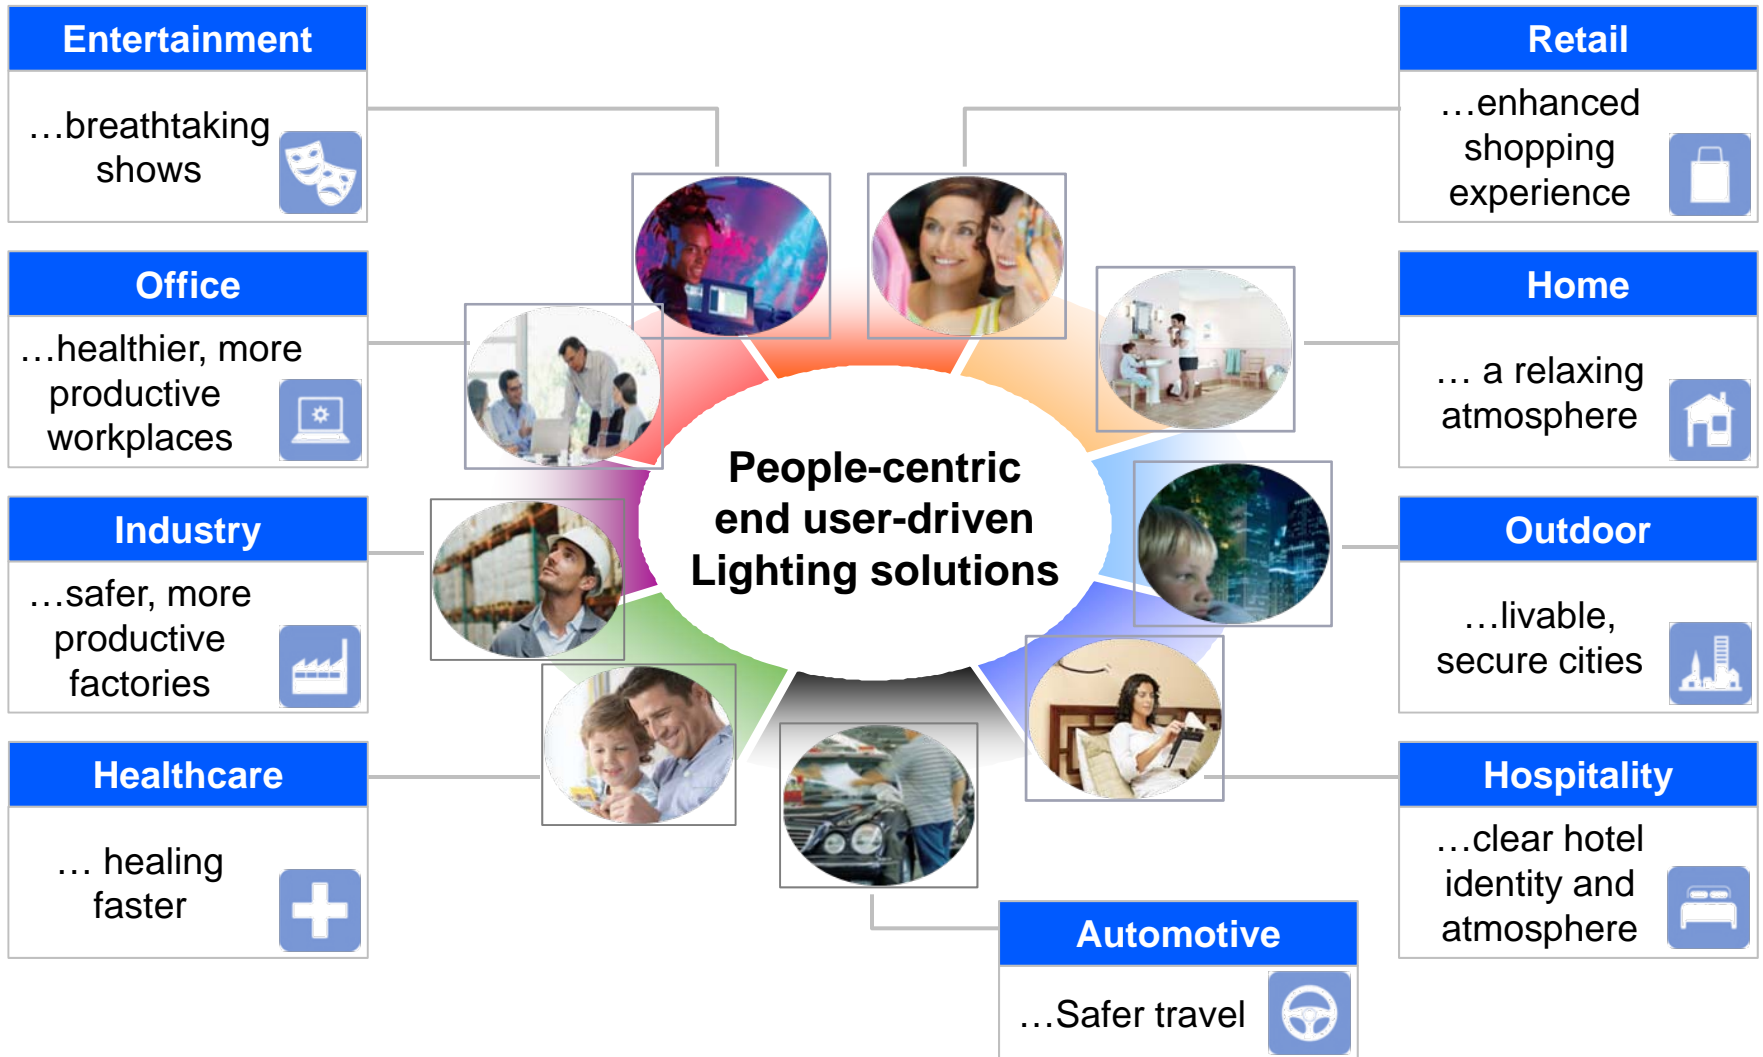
Entertainment

…breathtaking shows

Office

…healthier, more productive workplaces

Industry

…safer, more productive factories

Healthcare

… healing faster

People-centric end user-driven Lighting solutions

Retail

…enhanced shopping experience

Home

… a relaxing atmosphere

Outdoor

…livable, secure cities

Hospitality

…clear hotel identity and atmosphere

Automotive

…Safer travel